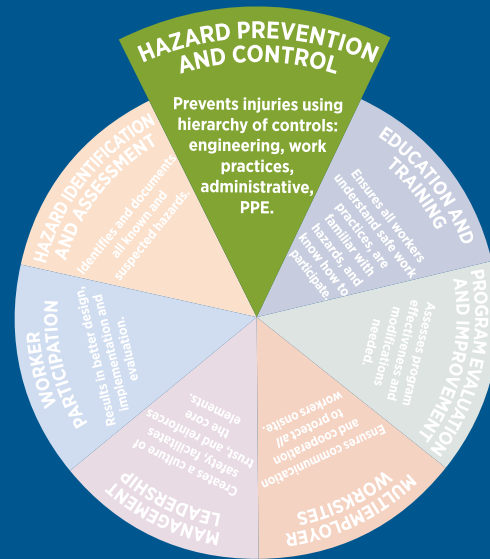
HAZARD PREVENTION AND CONTROL

Prevents injuries using hierarchy of controls: engineering, work practices, administrative, PPE.

EDUCATION AND TRAINING

Ensures all workers understand safe work practices, are familiar with hazards, and know how to participate.

PROGRAM EVALUATION AND IMPROVEMENT

Assesses program effectiveness and modifications needed.

MULTIEMPLOYER WORKSITES

Ensures communication and cooperation to protect all workers onsite.

MANAGEMENT LEADERSHIP

Creates a culture of safety, facilitates trust, and reinforces the core elements.

WORKER PARTICIPATION

Results in better design, implementation and evaluation.

HAZARD IDENTIFICATION AND ASSESSMENT

Identifies and documents all known and suspected hazards.